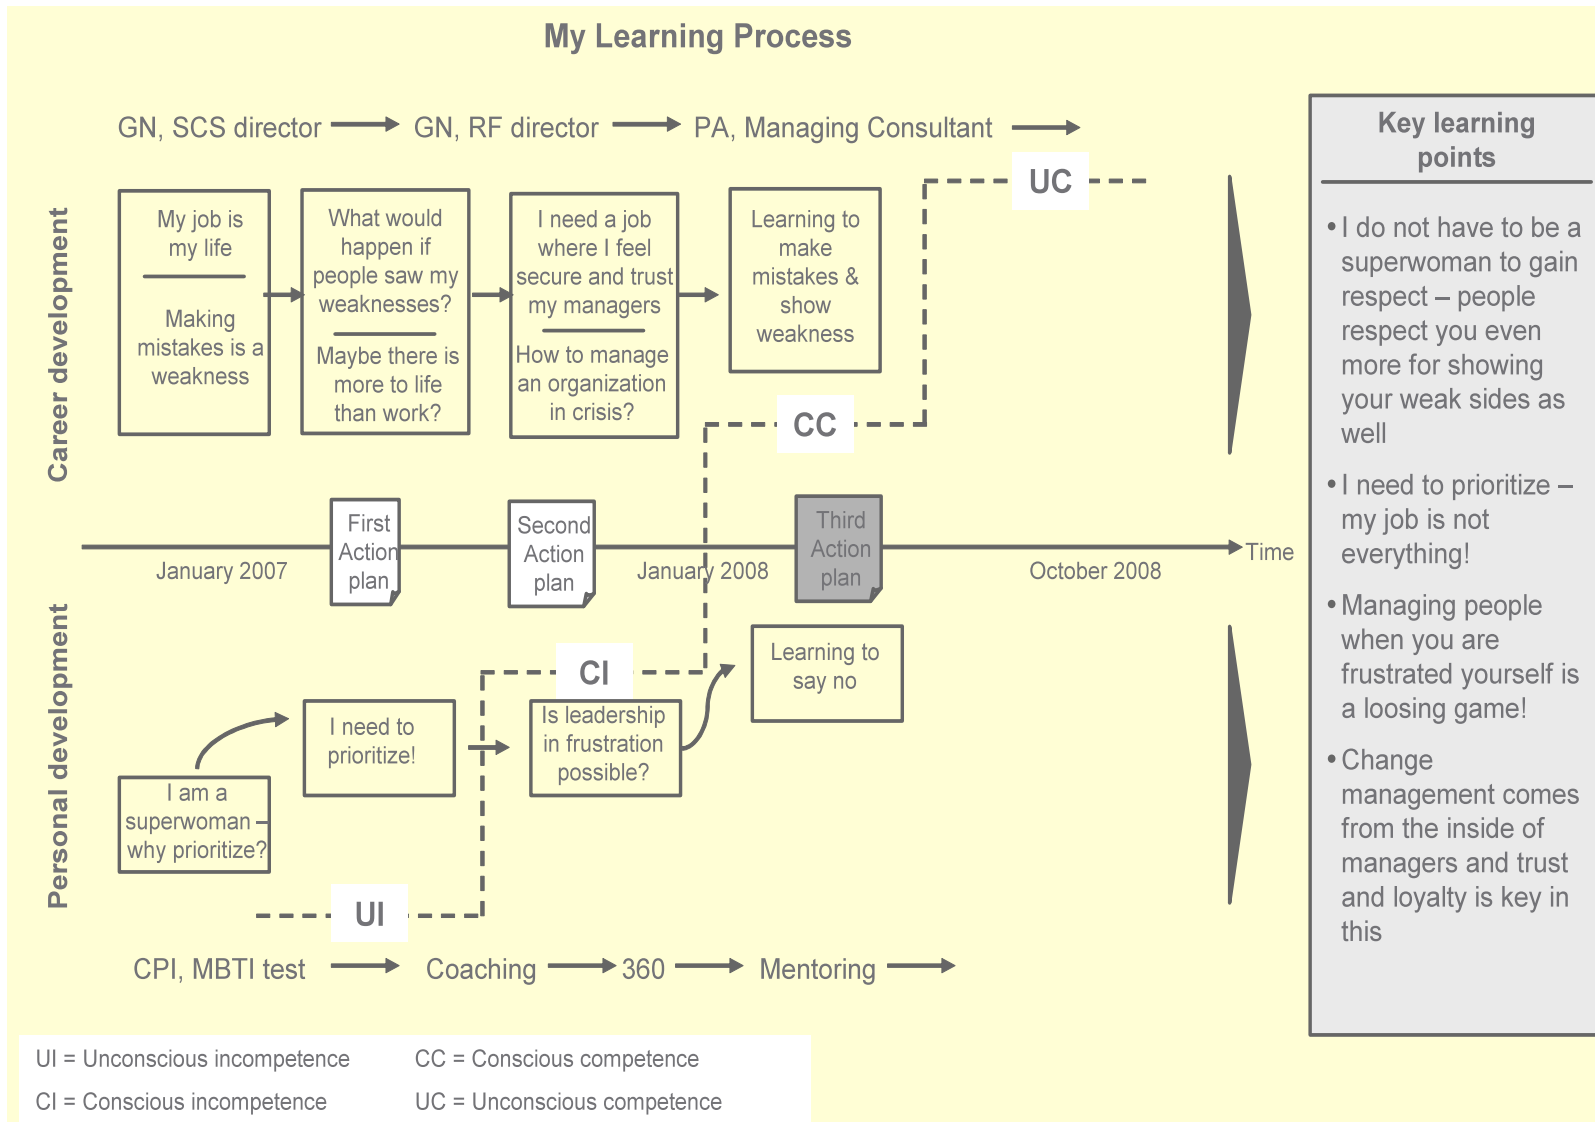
My Learning Process

GN, SCS director → GN, RF director → PA, Managing Consultant →

Career development

My job is my life

Making mistakes is a weakness

What would happen if people saw my weaknesses?

Maybe there is more to life than work?

I need a job where I feel secure and trust my managers

How to manage an organization in crisis?

Learning to make mistakes & show weakness

UC

CC

First Action plan

Second Action plan

Third Action plan

January 2007

January 2008

October 2008

Time

Personal development

CI

Learning to say no

I need to prioritize!

Is leadership in frustration possible?

I am a superwoman – why prioritize?

UI

CPI, MBTI test → Coaching → 360 → Mentoring →

Key learning points

• I do not have to be a superwoman to gain respect – people respect you even more for showing your weak sides as well

• I need to prioritize – my job is not everything!

• Managing people when you are frustrated yourself is a loosing game!

• Change management comes from the inside of managers and trust and loyalty is key in this

UI = Unconscious incompetence
CI = Conscious incompetence
CC = Conscious competence
UC = Unconscious competence